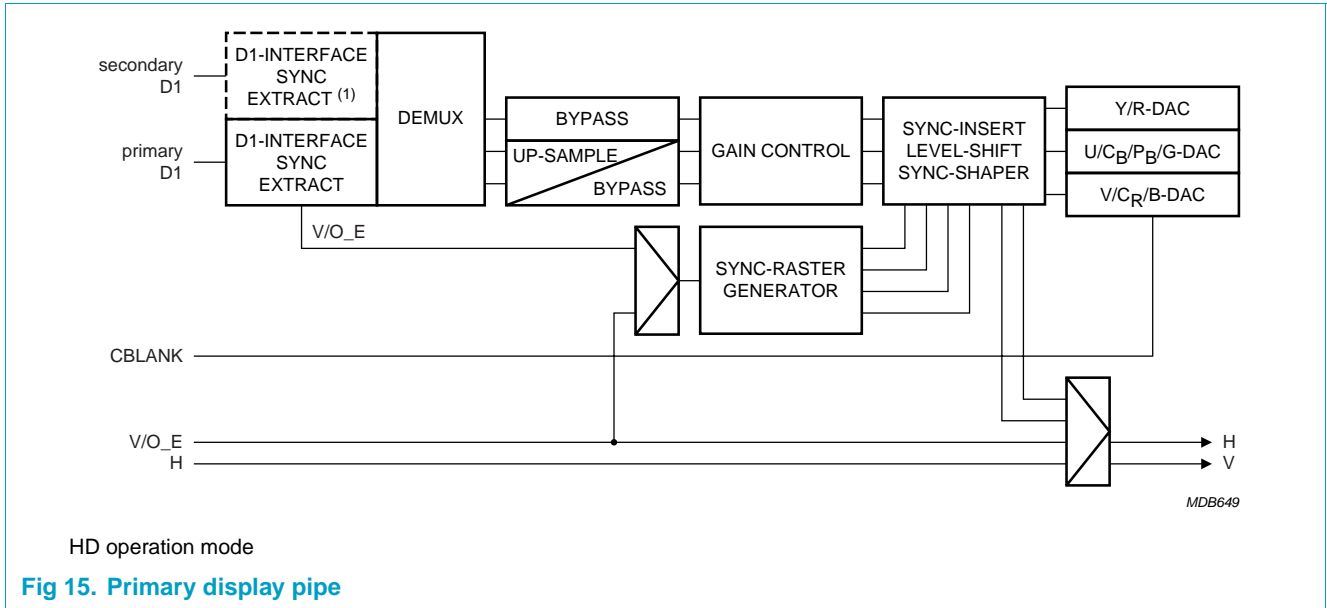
secondary D1

D1-INTERFACE SYNC EXTRACT (1)

primary D1

D1-INTERFACE SYNC EXTRACT

DEMUX

BYPASS

UP-SAMPLE

BYPASS

GAIN CONTROL

SYNC-INSERT LEVEL-SHIFT SYNC-SHAPER

Y/R-DAC

U/$C_B$/$P_B$/G-DAC

V/$C_R$/B-DAC

V/O_E

SYNC-RASTER GENERATOR

CBLANK

V/O_E

H

H

V

MDB649

HD operation mode

Fig 15. Primary display pipe